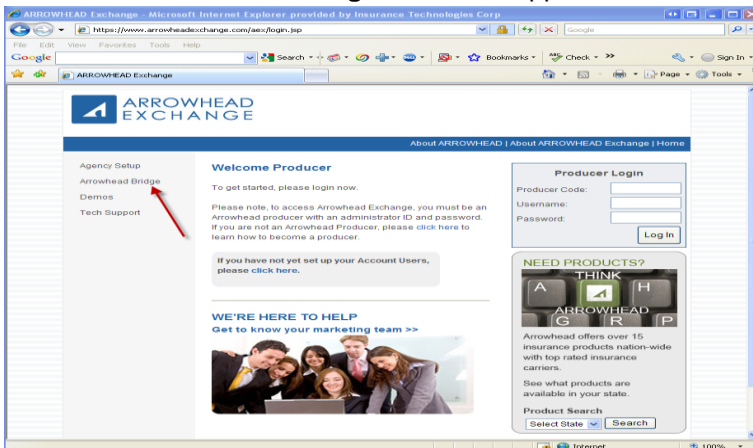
ARROWHEAD Exchange - Microsoft Internet Explorer provided by Insurance Technologies Corp.

https://www.arrowheadexchange.com/aex/login.jsp

Google

File Edit View Favorites Tools Help

Google

Search

Bookmarks

Check

Sign In

ARROWHEAD Exchange

Page

Tools

ARROWHEAD EXCHANGE

About ARROWHEAD | About ARROWHEAD Exchange | Home

Agency Setup

Arrowhead Bridge

Demos

Tech Support

Welcome Producer

To get started, please login now.

Please note, to access Arrowhead Exchange, you must be an Arrowhead producer with an administrator ID and password. If you are not an Arrowhead Producer, please click here to learn how to become a producer.

If you have not yet set up your Account Users, please click here.

WE'RE HERE TO HELP

Get to know your marketing team >>

Producer Login

Producer Code:

Username:

Password:

Log In

NEED PRODUCTS?

THINK

A

H

ARROWHEAD

G

R

P

Arrowhead offers over 15 insurance products nation-wide with top rated insurance carriers.

See what products are available in your state.

Product Search

Select State

Search

Internet

100%